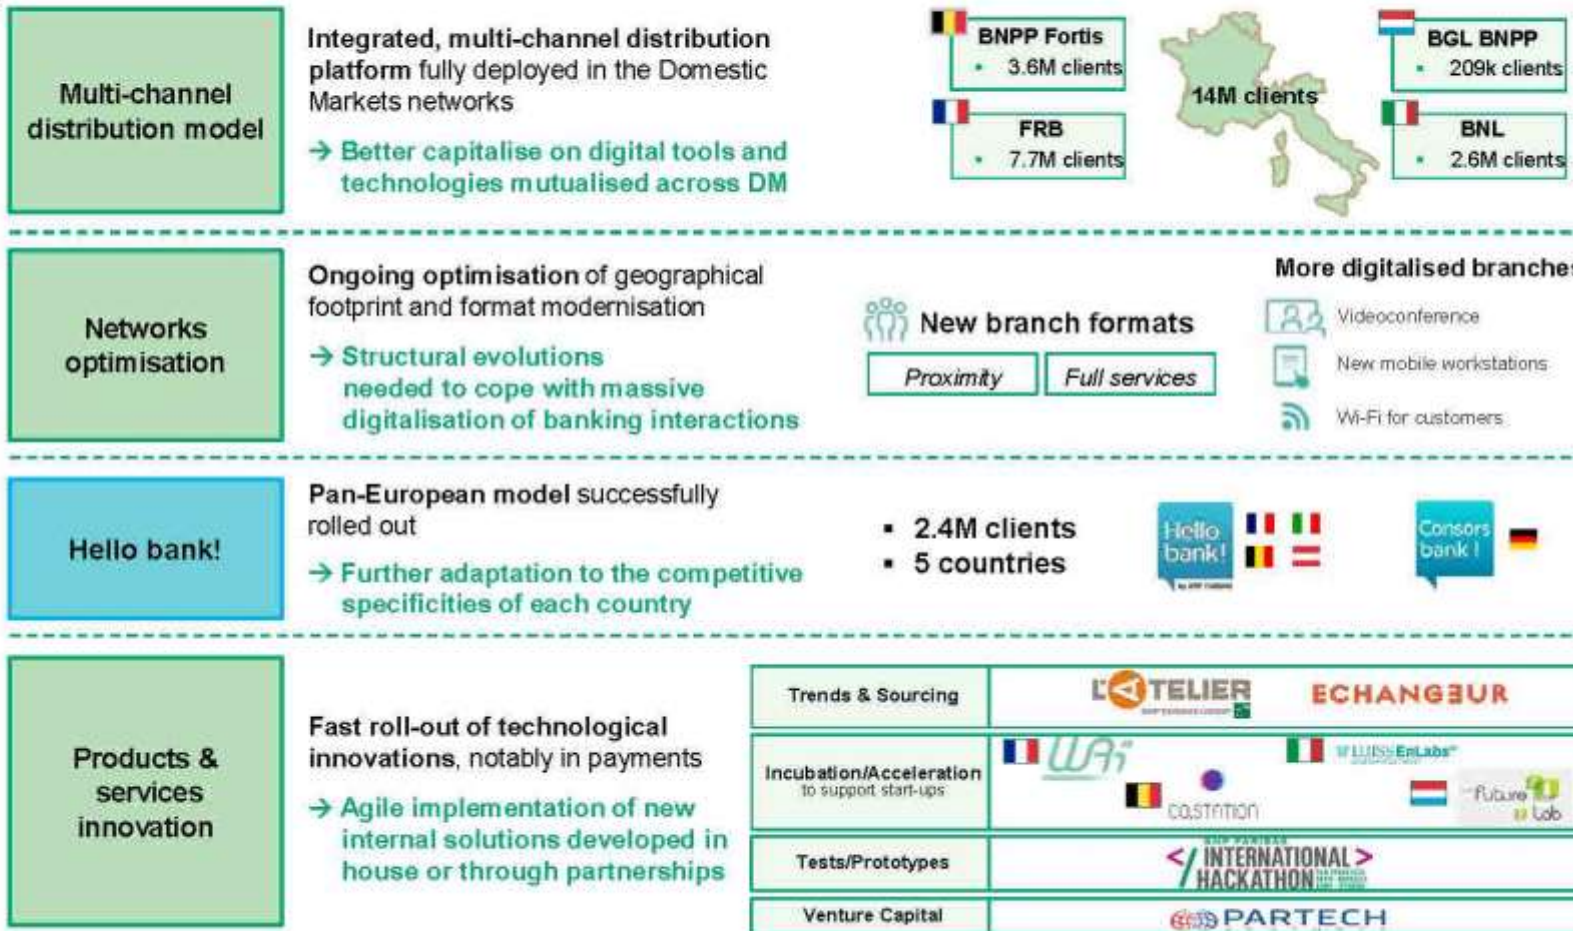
Multi-channel distribution model

Integrated, multi-channel distribution platform fully deployed in the Domestic Markets networks

→ Better capitalise on digital tools and technologies mutualised across DM

BNPP Fortis
• 3.6M clients

FRB
• 7.7M clients

14M clients

BGL BNPP
• 209k clients

BNL
• 2.6M clients

Networks optimisation

Ongoing optimisation of geographical footprint and format modernisation

→ Structural evolutions needed to cope with massive digitalisation of banking interactions

New branch formats

Proximity | Full services

More digitalised branche

Videoconference

New mobile workstations

Wi-Fi for customers

Hello bank!

Pan-European model successfully rolled out

→ Further adaptation to the competitive specificities of each country

▪ 2.4M clients
▪ 5 countries

Hello bank!

Consors bank!

Products & services innovation

Fast roll-out of technological innovations, notably in payments

→ Agile implementation of new internal solutions developed in house or through partnerships

| Trends & Sourcing | L'ATELIER ECHANGEUR |
|---|---|
| Incubation/Acceleration to support start-ups | WAi LUISS EnLabs CO.STATION future lab |
| Tests/Prototypes | INTERNATIONAL HACKATHON |
| Venture Capital | PARTECH |